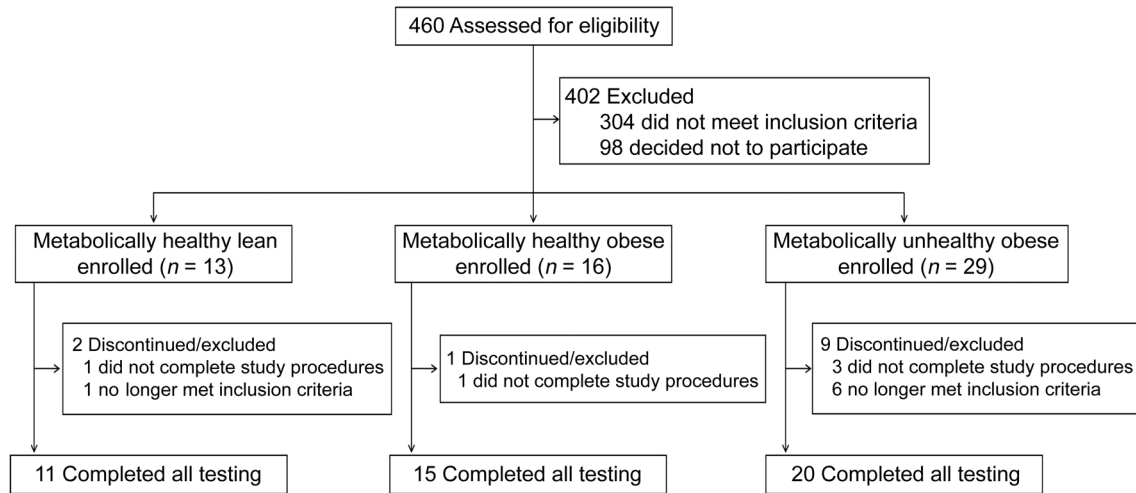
460 Assessed for eligibility

402 Excluded
304 did not meet inclusion criteria
98 decided not to participate

Metabolically healthy lean enrolled ($n$ = 13)

Metabolically healthy obese enrolled ($n$ = 16)

Metabolically unhealthy obese enrolled ($n$ = 29)

2 Discontinued/excluded
1 did not complete study procedures
1 no longer met inclusion criteria

1 Discontinued/excluded
1 did not complete study procedures

9 Discontinued/excluded
3 did not complete study procedures
6 no longer met inclusion criteria

11 Completed all testing

15 Completed all testing

20 Completed all testing